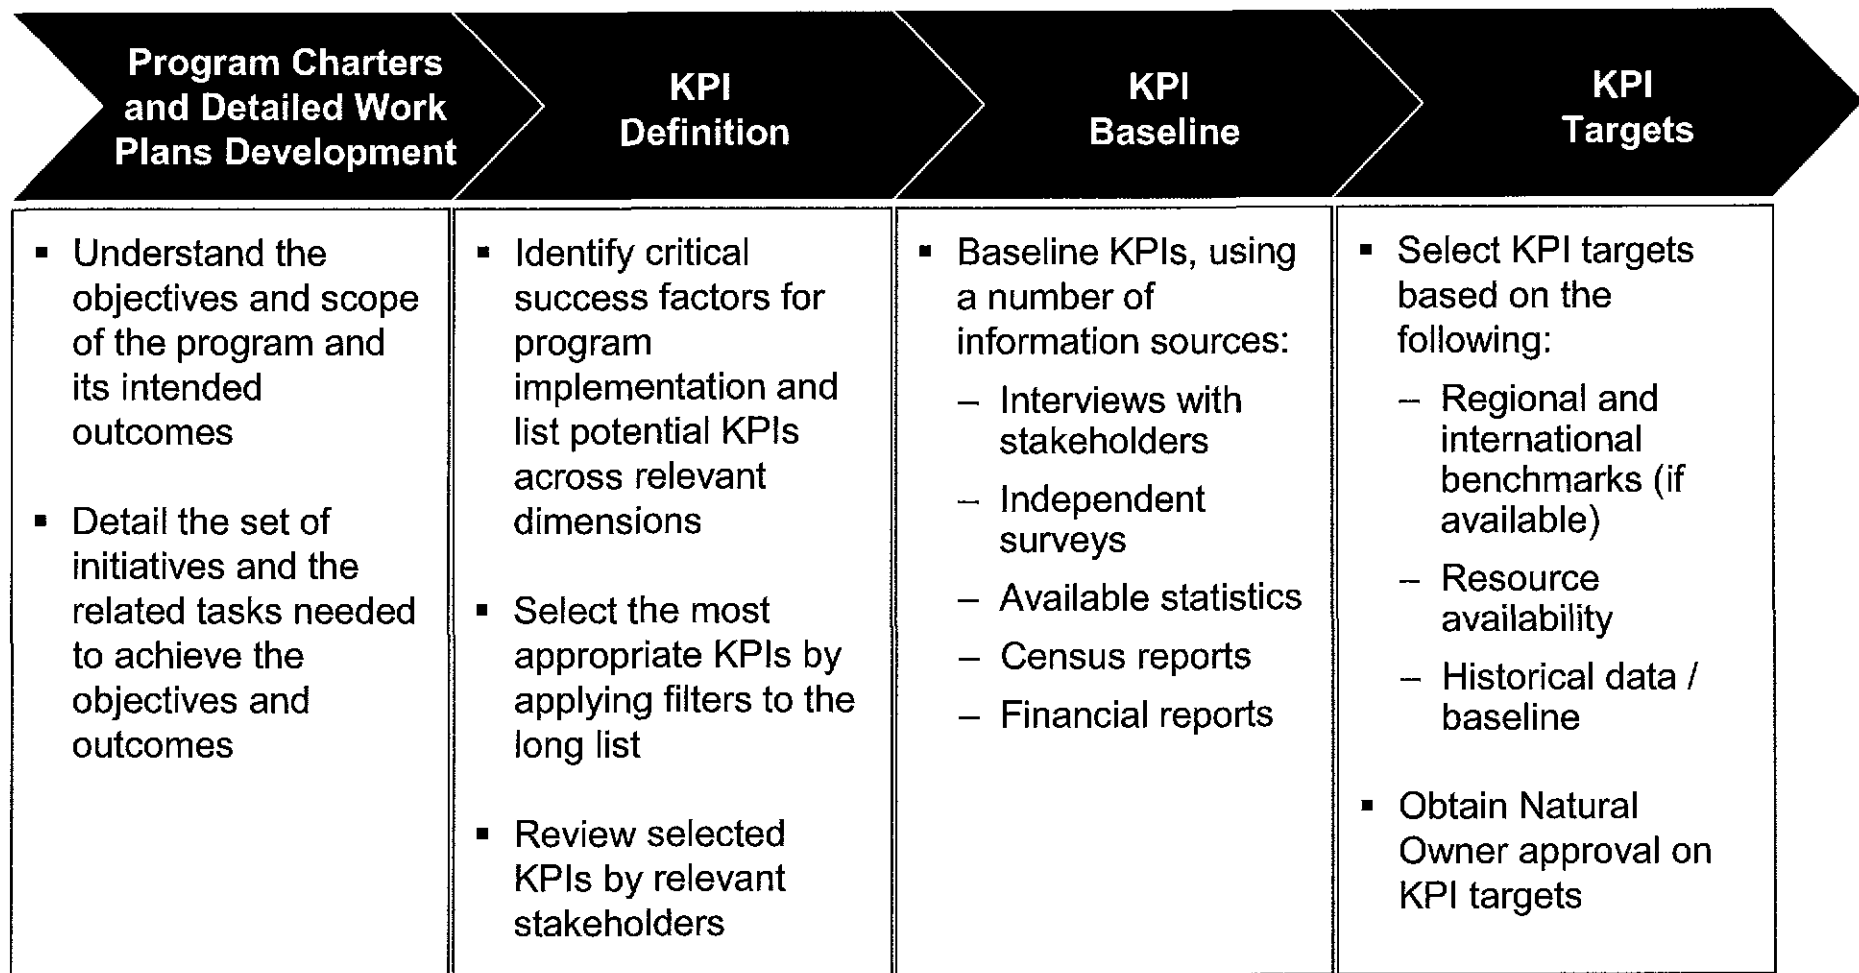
Program Charters and Detailed Work Plans Development

▪ Understand the objectives and scope of the program and its intended outcomes

▪ Detail the set of initiatives and the related tasks needed to achieve the objectives and outcomes

KPI Definition

▪ Identify critical success factors for program implementation and list potential KPIs across relevant dimensions

▪ Select the most appropriate KPIs by applying filters to the long list

▪ Review selected KPIs by relevant stakeholders

KPI Baseline

▪ Baseline KPIs, using a number of information sources:
– Interviews with stakeholders
– Independent surveys
– Available statistics
– Census reports
– Financial reports

KPI Targets

▪ Select KPI targets based on the following:
– Regional and international benchmarks (if available)
– Resource availability
– Historical data / baseline

▪ Obtain Natural Owner approval on KPI targets